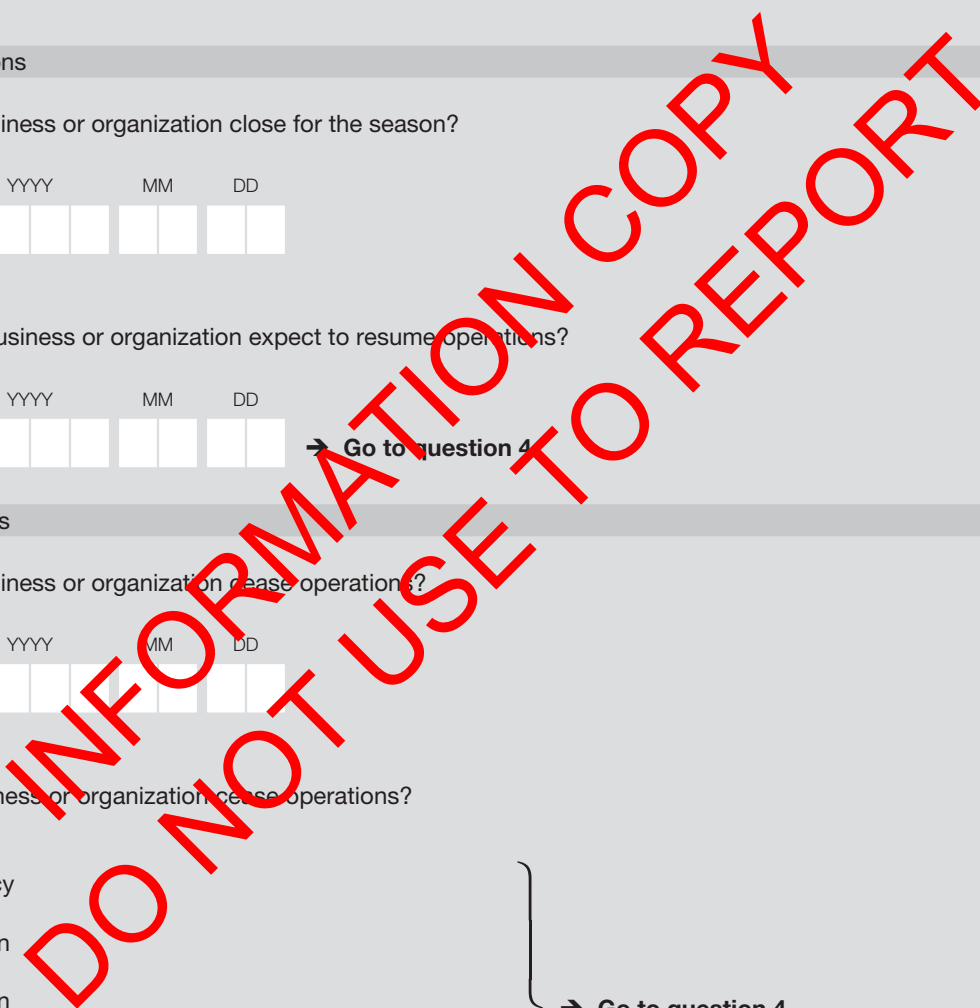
ns

iness or organization close for the season?

YYYY MM DD

usiness or organization expect to resume operations?

YYYY MM DD

➔ Go to question 4

s

iness or organization cease operations?

YYYY MM DD

ness or organization cease operations?

cy

n

n

➔ Go to question 4

INFORMATION COPY

DO NOT USE TO REPORT